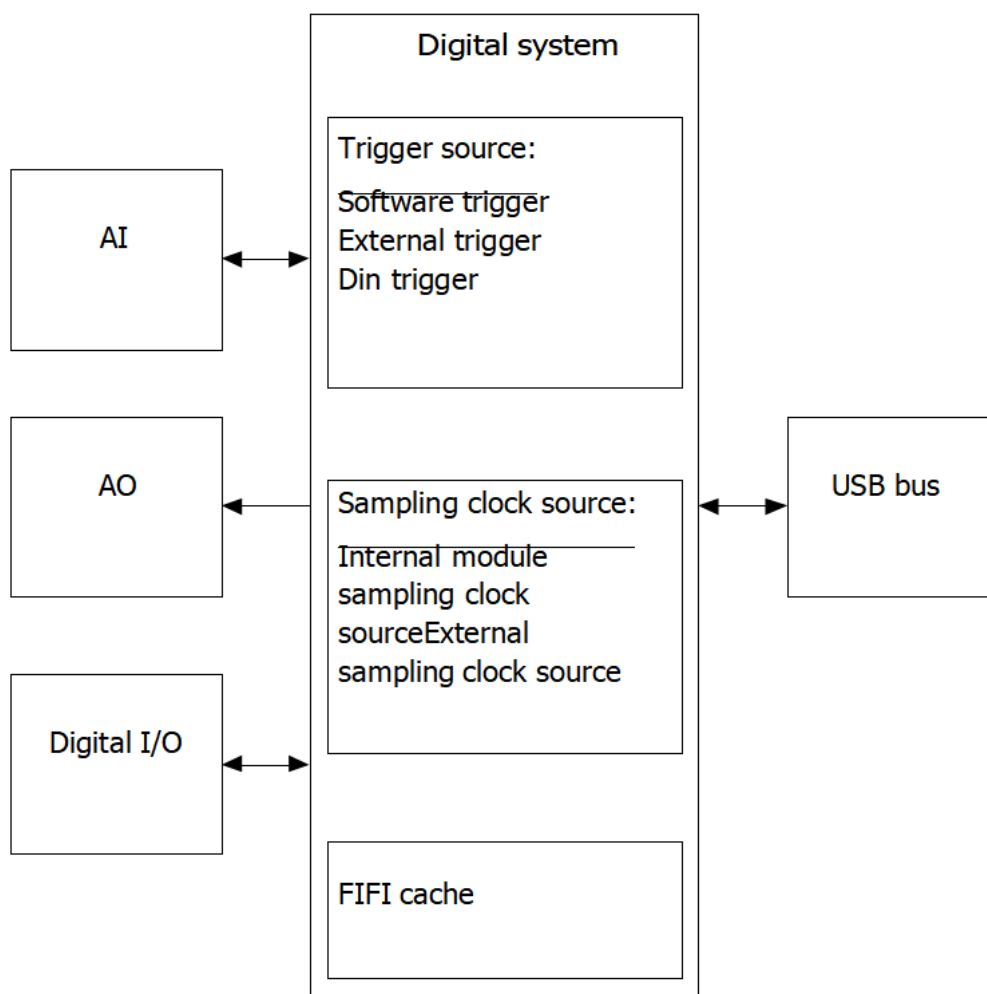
Digital system

AI

Trigger source:
Software trigger
External trigger
Din trigger

AO

Sampling clock source:
Internal module sampling clock sourceExternal sampling clock source

USB bus

Digital I/O

FIFI cache